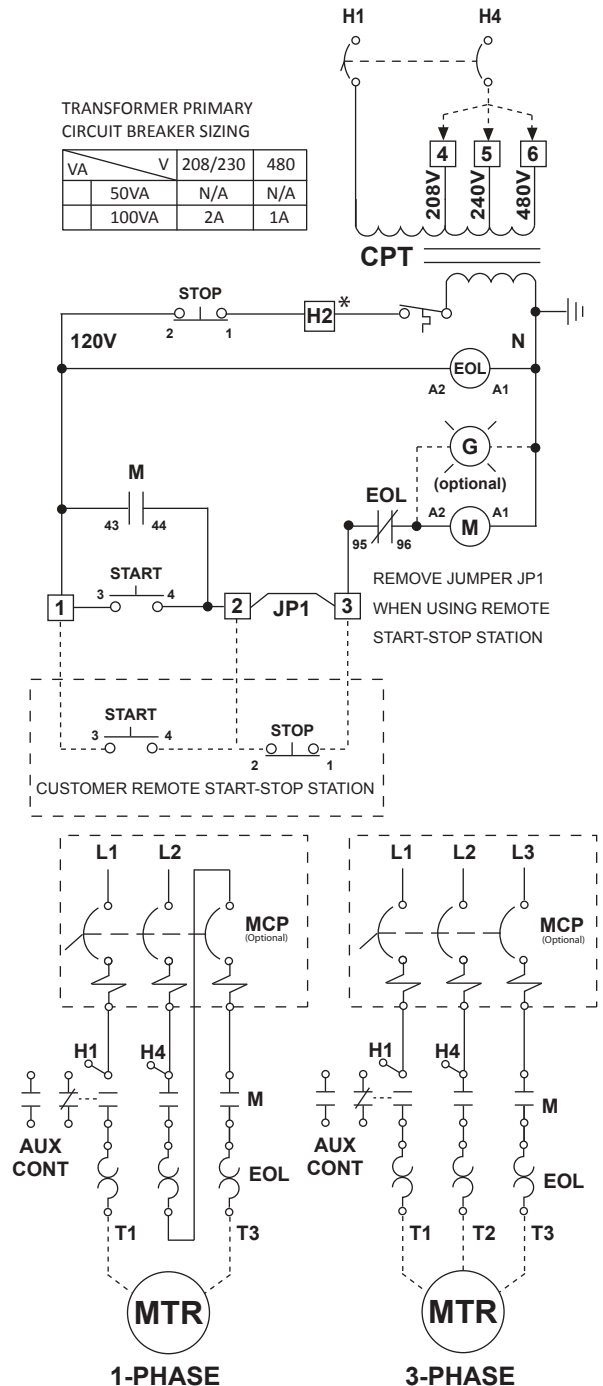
H1
H4

TRANSFORMER PRIMARY CIRCUIT BREAKER SIZING

| VA \ V | | 208/230 | 480 |
|---|---|---|---|
| | 50VA | N/A | N/A |
| | 100VA | 2A | 1A |

4
5
6
208V
240V
480V
CPT

STOP
2
1
H2
*
120V
N
EOL
A2
A1
G
(optional)
M
43
44
EOL
95
96
A2
M
A1
START
3
4
1
2
JP1
3
REMOVE JUMPER JP1
WHEN USING REMOTE
START-STOP STATION

START
3
4
STOP
2
1
CUSTOMER REMOTE START-STOP STATION

L1
L2
MCP
(Optional)
H1
H4
M
AUX
CONT
EOL
T1
T3
MTR
1-PHASE

L1
L2
L3
MCP
(Optional)
H1
H4
M
AUX
CONT
EOL
T1
T2
T3
MTR
3-PHASE